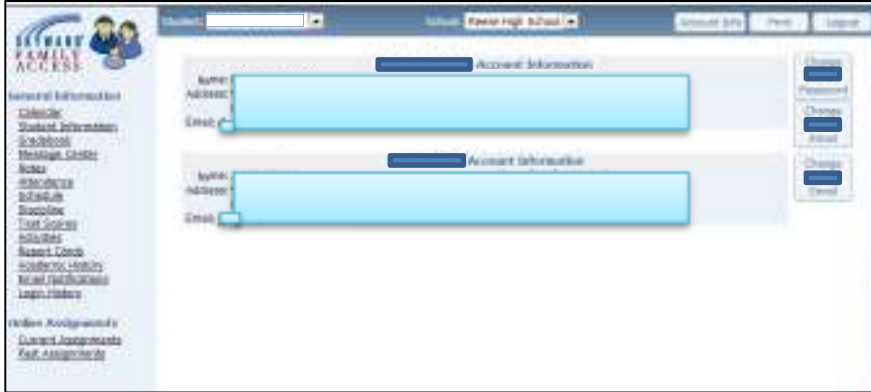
SKYWARD FAMILY ACCESS

Student: School: Kewee High School

Account Info Print Logout

General Information
Calendar
Student Information
Gradebook
Message Center
Notes
Attendance
Schedule
Discipline
Test Scores
Activities
Report Cards
Academic History
Email Notifications
Login History

Online Assignments
Current Assignments
Past Assignments

Account Information
Name:
Address:
Email:

Change Password
Change Email

Account Information
Name:
Address:
Email:

Change Email